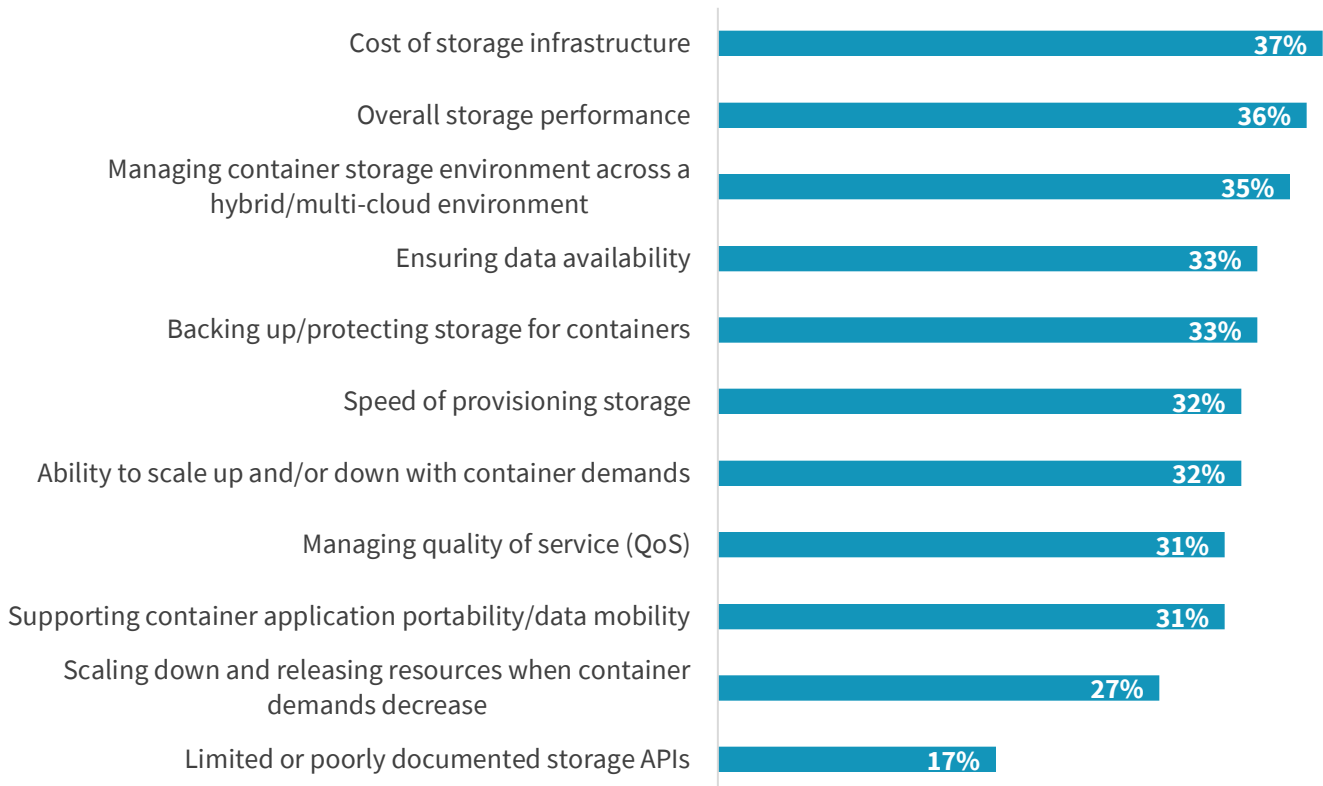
Cost of storage infrastructure 37%

Overall storage performance 36%

Managing container storage environment across a hybrid/multi-cloud environment 35%

Ensuring data availability 33%

Backing up/protecting storage for containers 33%

Speed of provisioning storage 32%

Ability to scale up and/or down with container demands 32%

Managing quality of service (QoS) 31%

Supporting container application portability/data mobility 31%

Scaling down and releasing resources when container demands decrease 27%

Limited or poorly documented storage APIs 17%